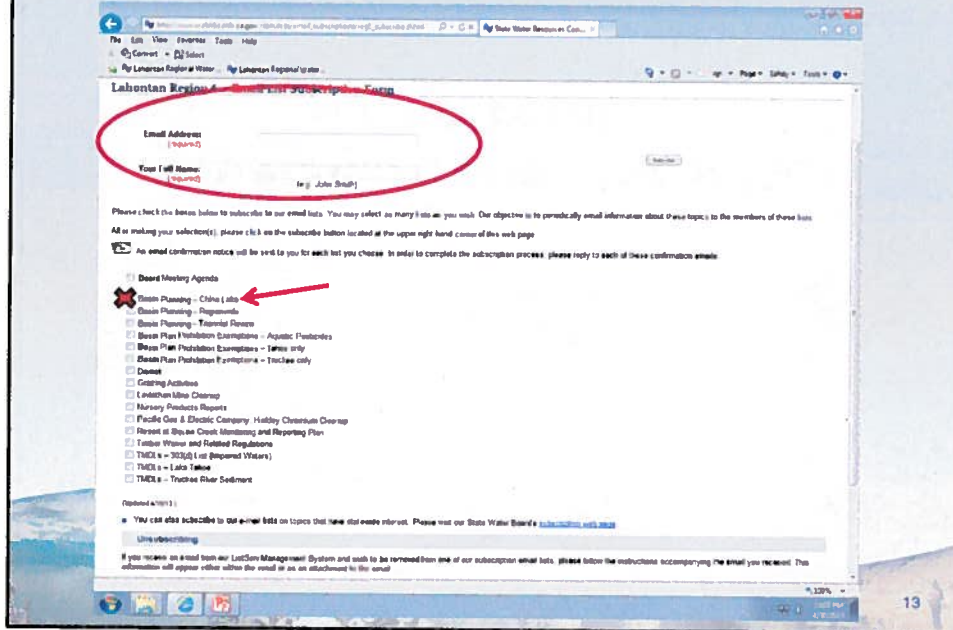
State Water Resources Con...

File Edit View Favorites Tools Help

Convert Select

Lahontan Regional Water... Lahontan Regional Water...

Page Safety Tools

Lahontan Region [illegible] Subscription Form

Email Address:
(required)

Your Full Name:
(required)

(e.g. John Smith)

Subscribe

Please check the boxes below to subscribe to our email lists. You may select as many lists as you wish. Our objective is to periodically email information about these topics to the members of these lists.

After making your selection(s), please click on the subscribe button located at the upper right hand corner of this web page.

An email confirmation notice will be sent to you for each list you choose. In order to complete the subscription process, please reply to each of these confirmation emails.

Board Meeting Agenda

Basin Planning – China Lake
Basin Planning – Regionwide
Basin Planning – Triennial Review
Basin Plan Prohibition Exemptions – Aquatic Pesticides
Basin Plan Prohibition Exemptions – Tahoe only
Basin Plan Prohibition Exemptions – Truckee only
Dairies
Grazing Activities
Leviathan Mine Cleanup
Nursery Products Reports
Pacific Gas & Electric Company, Hinkley Chromium Cleanup
Resort at Squaw Creek Monitoring and Reporting Plan
Timber Waiver and Related Regulations
TMDLs – 303(d) List (Impaired Waters)
TMDLs – Lake Tahoe
TMDLs – Truckee River Sediment

(Updated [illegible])

You can also subscribe to our e-mail lists on topics that have statewide interest. Please visit our State Water Board's subscription web page.

Unsubscribing

If you receive an email from our ListServ Management System and wish to be removed from one of our subscription email lists, please follow the instructions accompanying the email you received. This information will appear either within the email or as an attachment to the email.

110%

13